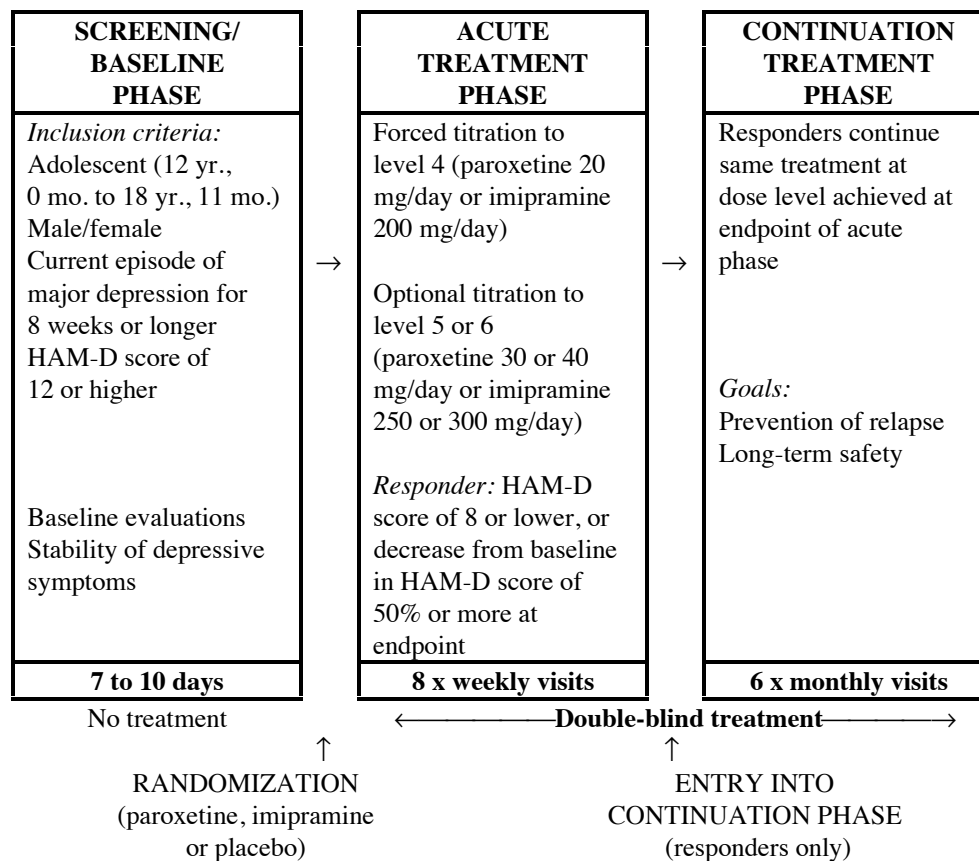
SCREENING/ BASELINE PHASE

*Inclusion criteria:*
Adolescent (12 yr., 0 mo. to 18 yr., 11 mo.)
Male/female
Current episode of major depression for 8 weeks or longer
HAM-D score of 12 or higher

Baseline evaluations
Stability of depressive symptoms

7 to 10 days

→

ACUTE TREATMENT PHASE

Forced titration to level 4 (paroxetine 20 mg/day or imipramine 200 mg/day)

Optional titration to level 5 or 6 (paroxetine 30 or 40 mg/day or imipramine 250 or 300 mg/day)

*Responder:* HAM-D score of 8 or lower, or decrease from baseline in HAM-D score of 50% or more at endpoint

8 x weekly visits

→

CONTINUATION TREATMENT PHASE

Responders continue same treatment at dose level achieved at endpoint of acute phase

*Goals:*
Prevention of relapse
Long-term safety

6 x monthly visits

No treatment

←Double-blind treatment→

↑
RANDOMIZATION
(paroxetine, imipramine or placebo)

↑
ENTRY INTO CONTINUATION PHASE
(responders only)